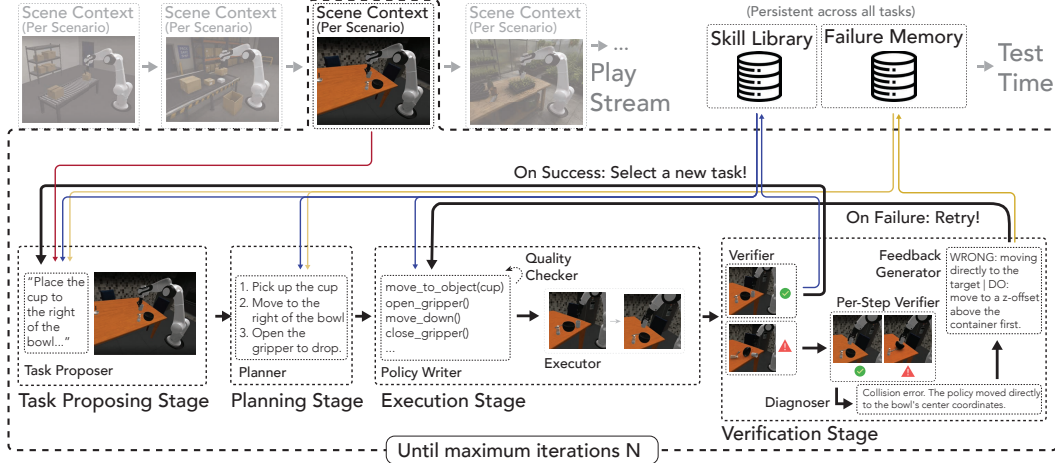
Scene Context (Per Scenario)

Scene Context (Per Scenario)

Scene Context (Per Scenario)

Scene Context (Per Scenario)

... Play Stream

(Persistent across all tasks)

Skill Library

Failure Memory

Test Time

On Success: Select a new task!

On Failure: Retry!

"Place the cup to the right of the bowl..."

Task Proposer

Task Proposing Stage

1. Pick up the cup
2. Move to the right of the bowl
3. Open the gripper to drop.

Planner

Planning Stage

Quality Checker

move_to_object(cup)
open_gripper()
move_down()
close_gripper()
...

Policy Writer

Executor

Execution Stage

Verifier

Feedback Generator

WRONG: moving directly to the target | DO: move to a z-offset above the container first.

Per-Step Verifier

Diagnoser

Collision error. The policy moved directly to the bowl's center coordinates.

Verification Stage

Until maximum iterations N